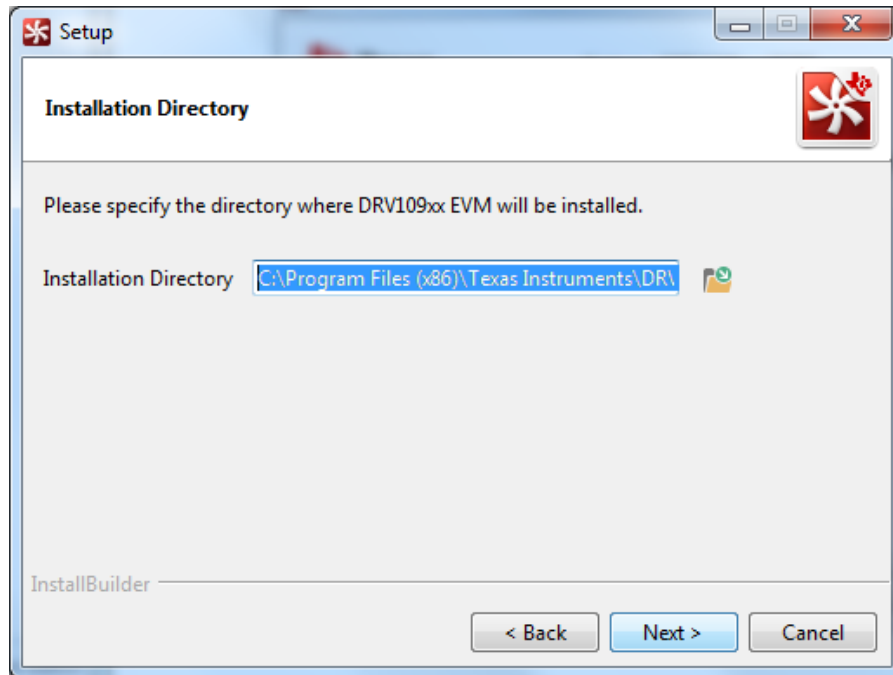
Setup

Installation Directory

Please specify the directory where DRV109xx EVM will be installed.

Installation Directory C:\Program Files (x86)\Texas Instruments\DR\

InstallBuilder

< Back Next > Cancel